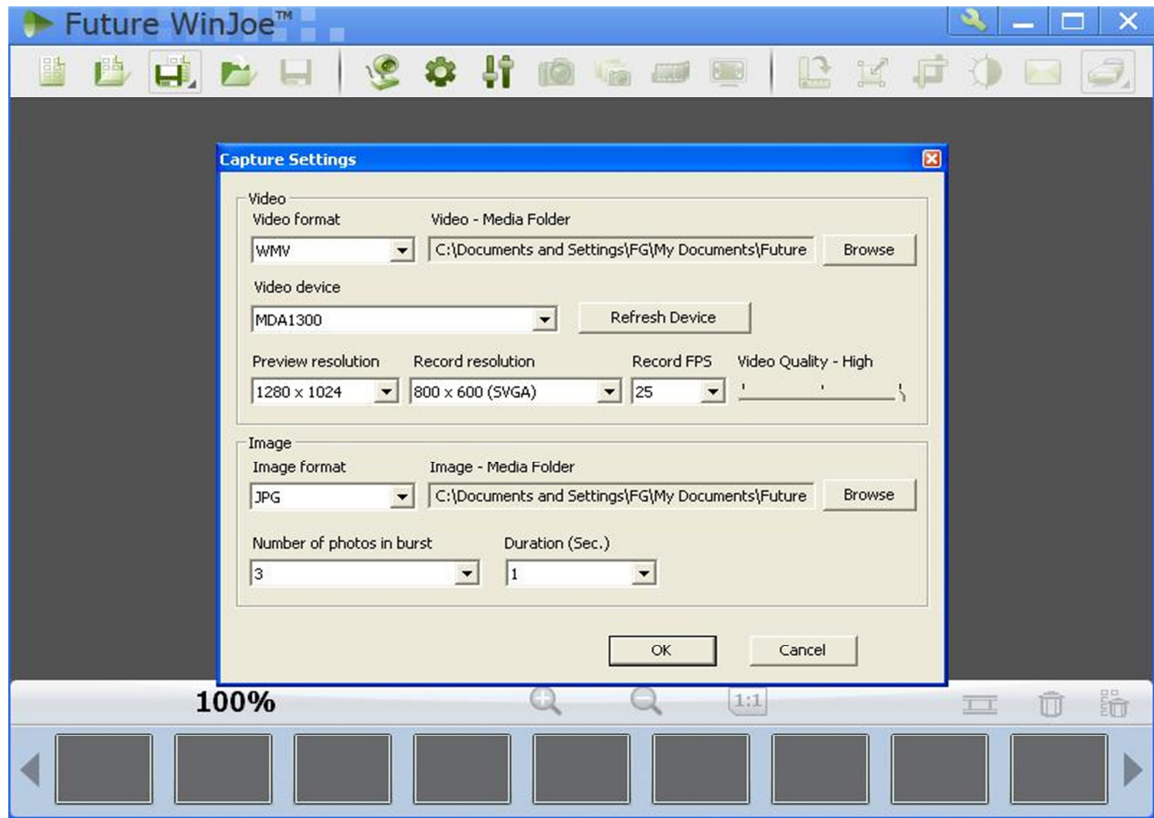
Future WinJoe™

Capture Settings

Video
Video format
WMV
Video - Media Folder
C:\Documents and Settings\FG\My Documents\Future
Browse
Video device
MDA1300
Refresh Device
Preview resolution
1280 x 1024
Record resolution
800 x 600 (SVGA)
Record FPS
25
Video Quality - High

Image
Image format
JPG
Image - Media Folder
C:\Documents and Settings\FG\My Documents\Future
Browse
Number of photos in burst
3
Duration (Sec.)
1

OK
Cancel

100%
1:1